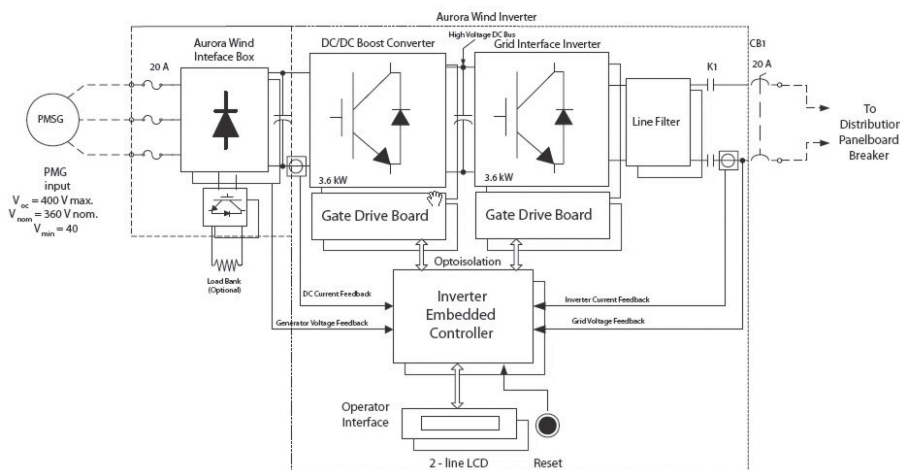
Aurora Wind Inverter

20 A

Aurora Wind Inteface Box

DC/DC Boost Converter

High Voltage DC Bus

Grid Interface Inverter

CB1

20 A

K1

PMSG

Line Filter

To Distribution Panelboard Breaker

PMG input
$V_{oc} = 400$ V max.
$V_{nom} = 360$ V nom.
$V_{min} = 40$

3.6 kW

3.6 kW

Gate Drive Board

Gate Drive Board

Load Bank (Optional)

Optoisolation

DC Current Feedback

Inverter Current Feedback

Inverter Embedded Controller

Generator Voltage Feedback

Grid Voltage Feedback

Operator Interface

2 - line LCD

Reset